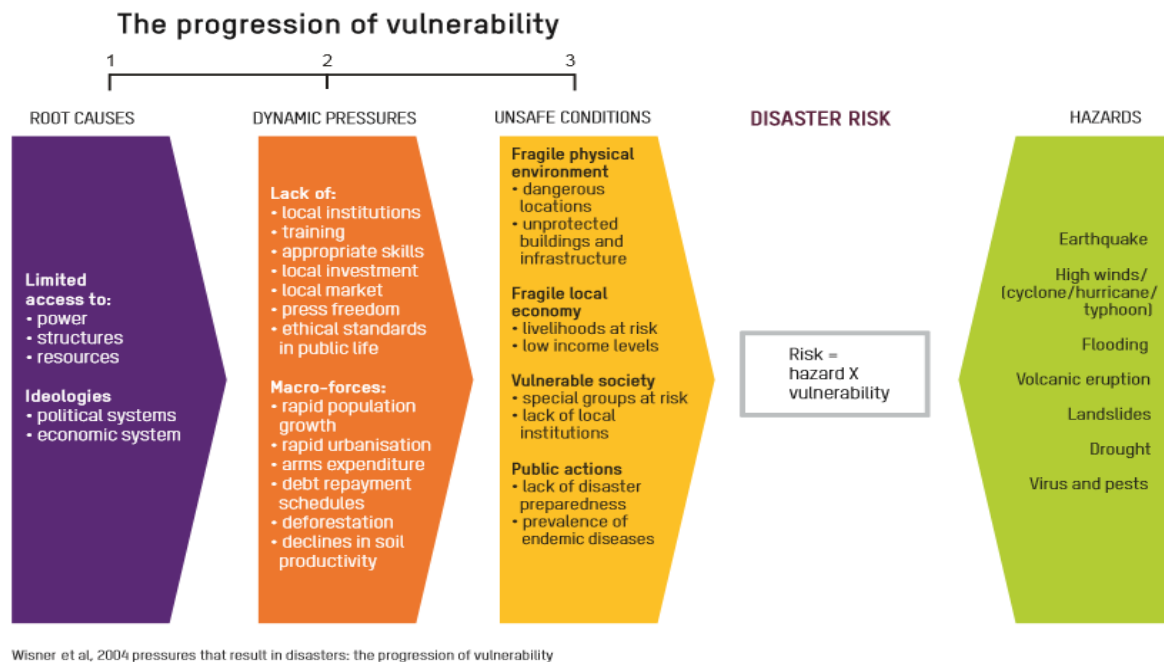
The progression of vulnerability

1 2 3

ROOT CAUSES

Limited access to:
• power
• structures
• resources

Ideologies
• political systems
• economic system

DYNAMIC PRESSURES

Lack of:
• local institutions
• training
• appropriate skills
• local investment
• local market
• press freedom
• ethical standards in public life

Macro-forces:
• rapid population growth
• rapid urbanisation
• arms expenditure
• debt repayment schedules
• deforestation
• declines in soil productivity

UNSAFE CONDITIONS

Fragile physical environment
• dangerous locations
• unprotected buildings and infrastructure

Fragile local economy
• livelihoods at risk
• low income levels

Vulnerable society
• special groups at risk
• lack of local institutions

Public actions
• lack of disaster preparedness
• prevalence of endemic diseases

DISASTER RISK

Risk = hazard X vulnerability

HAZARDS

Earthquake

High winds/ (cyclone/hurricane/ typhoon)

Flooding

Volcanic eruption

Landslides

Drought

Virus and pests

Wisner et al, 2004 pressures that result in disasters: the progression of vulnerability